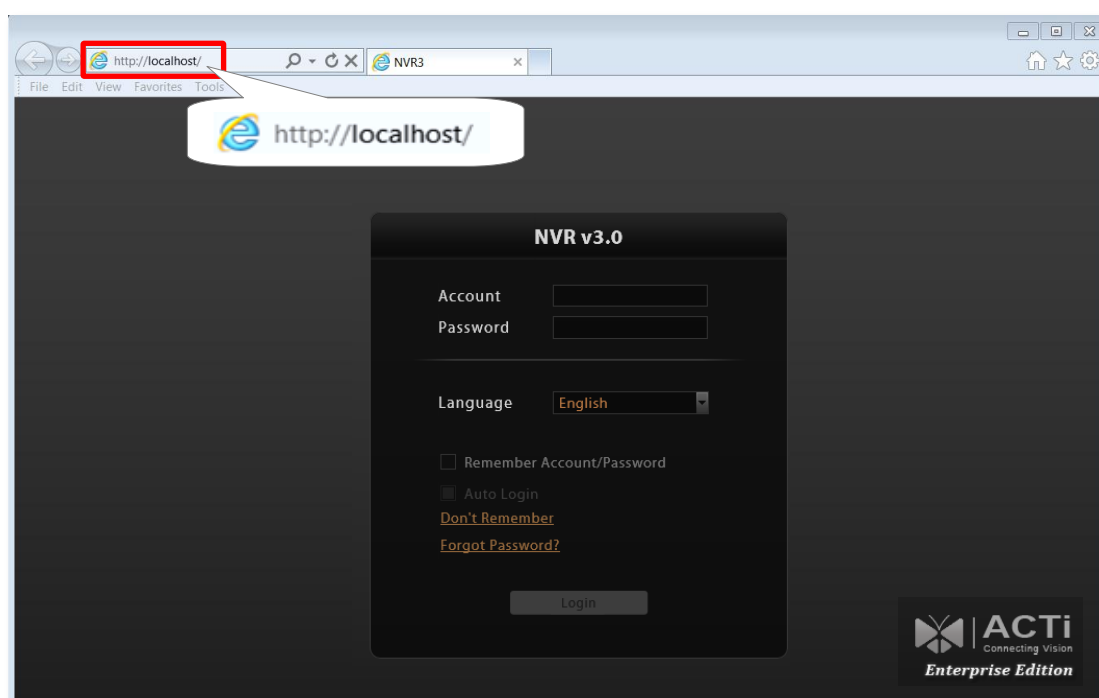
http://localhost/

NVR3

File Edit View Favorites Tools

http://localhost/

NVR v3.0

Account

Password

Language English

Remember Account/Password

Auto Login

Don't Remember

Forgot Password?

Login

ACTi
Connecting Vision
Enterprise Edition